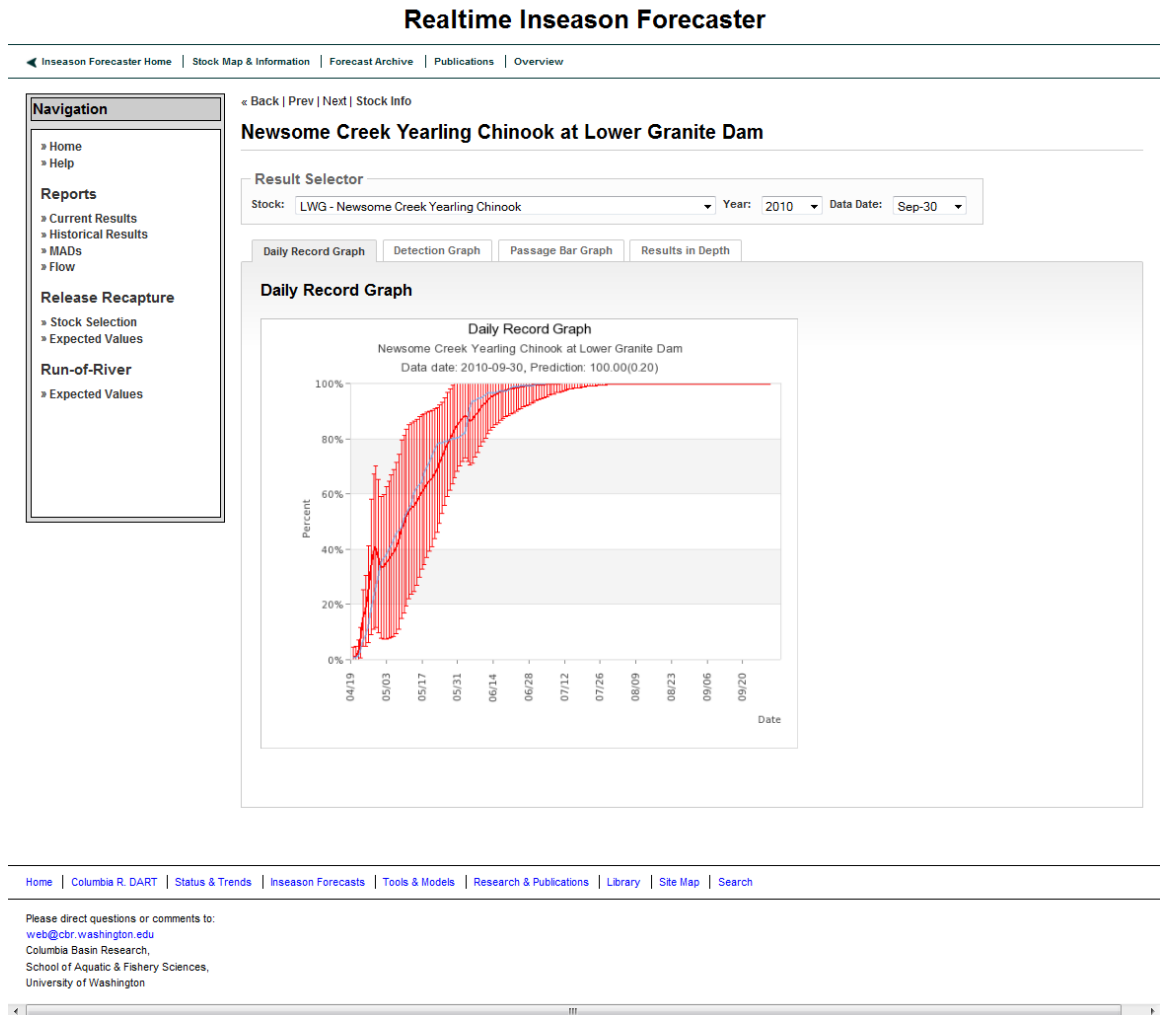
Realtime Inseason Forecaster

Inseason Forecaster Home | Stock Map & Information | Forecast Archive | Publications | Overview

Navigation

» Home
» Help

Reports

» Current Results
» Historical Results
» MADs
» Flow

Release Recapture

» Stock Selection
» Expected Values

Run-of-River

» Expected Values

« Back | Prev | Next | Stock Info

Newsome Creek Yearling Chinook at Lower Granite Dam

Result Selector

Stock: LWG - Newsome Creek Yearling Chinook
Year: 2010
Data Date: Sep-30

Daily Record Graph | Detection Graph | Passage Bar Graph | Results in Depth

Daily Record Graph

Daily Record Graph
Newsome Creek Yearling Chinook at Lower Granite Dam
Data date: 2010-09-30, Prediction: 100.00(0.20)

100%
80%
60%
40%
20%
0%
Percent

04/19 05/03 05/17 05/31 06/14 06/28 07/12 07/26 08/09 08/23 09/06 09/20
Date

Home | Columbia R. DART | Status & Trends | Inseason Forecasts | Tools & Models | Research & Publications | Library | Site Map | Search

Please direct questions or comments to:
web@cbr.washington.edu
Columbia Basin Research,
School of Aquatic & Fishery Sciences,
University of Washington